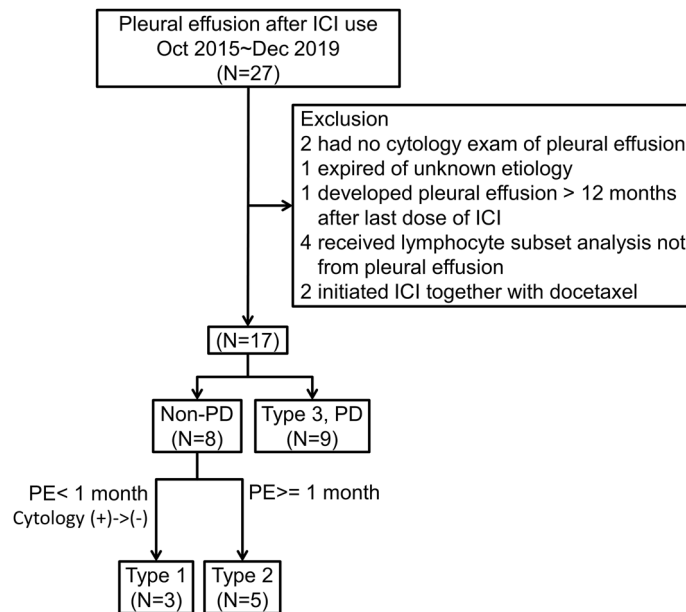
Pleural effusion after ICI use
Oct 2015~Dec 2019
(N=27)

Exclusion
2 had no cytology exam of pleural effusion
1 expired of unknown etiology
1 developed pleural effusion > 12 months after last dose of ICI
4 received lymphocyte subset analysis not from pleural effusion
2 initiated ICI together with docetaxel

(N=17)

Non-PD
(N=8)

Type 3, PD
(N=9)

PE< 1 month
Cytology (+)->(-)

PE>= 1 month

Type 1
(N=3)

Type 2
(N=5)